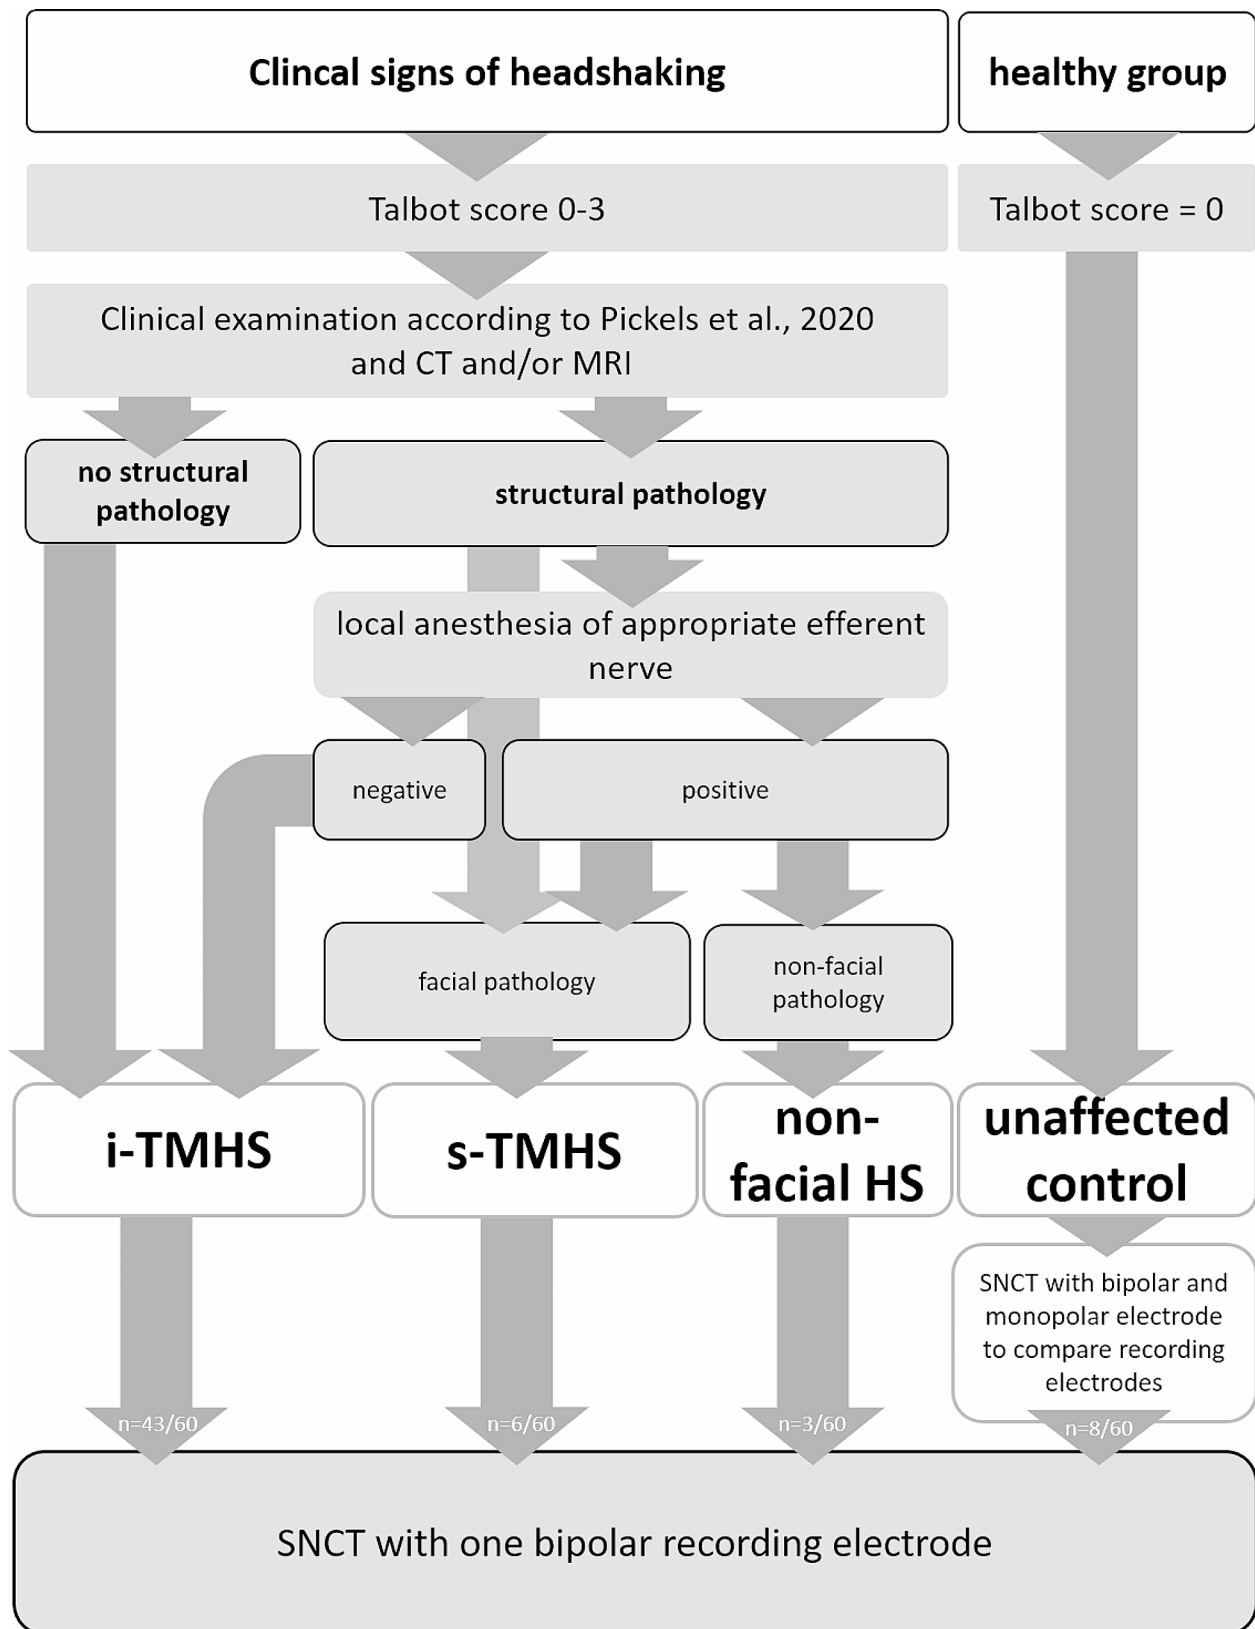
Clincal signs of headshaking

healthy group

Talbot score 0-3

Talbot score = 0

Clinical examination according to Pickels et al., 2020 and CT and/or MRI

no structural pathology

structural pathology

local anesthesia of appropriate efferent nerve

negative

positive

facial pathology

non-facial pathology

i-TMHS

s-TMHS

non-facial HS

unaffected control

SNCT with bipolar and monopolar electrode to compare recording electrodes

n=43/60

n=6/60

n=3/60

n=8/60

SNCT with one bipolar recording electrode